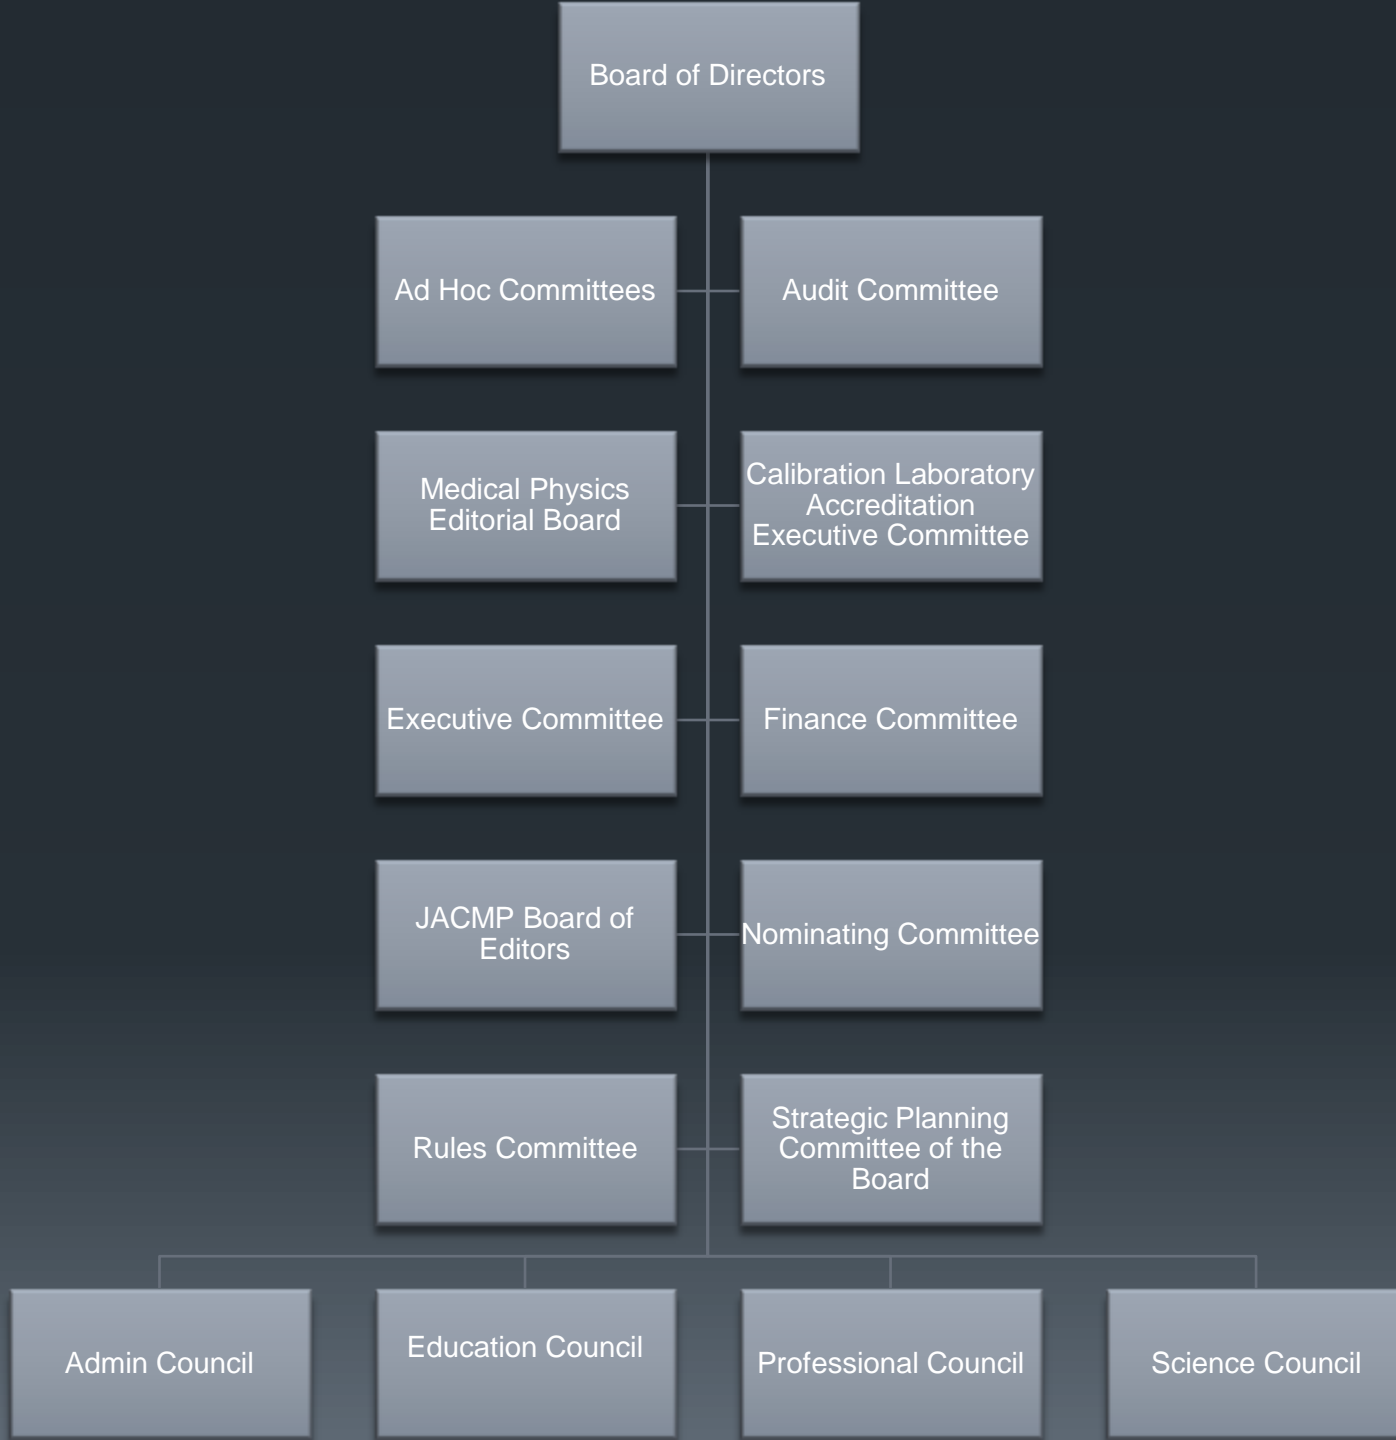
Board of Directors

Ad Hoc Committees

Audit Committee

Medical Physics Editorial Board

Calibration Laboratory Accreditation Executive Committee

Executive Committee

Finance Committee

JACMP Board of Editors

Nominating Committee

Rules Committee

Strategic Planning Committee of the Board

Admin Council

Education Council

Professional Council

Science Council